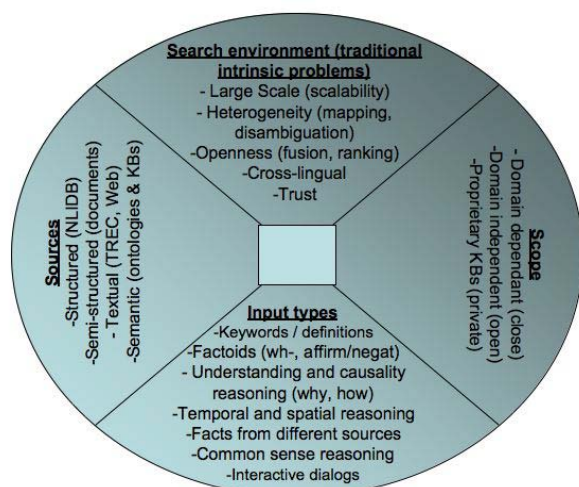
Search environment (traditional intrinsic problems)
- Large Scale (scalability)
- Heterogeneity (mapping, disambiguation)
-Openness (fusion, ranking)
-Cross-lingual
-Trust

Sources
-Structured (NLIDB)
-Semi-structured (documents)
- Textual (TREC, Web)
-Semantic (ontologies & KBs)

Scope
- Domain dependant (close)
-Domain independent (open)
-Proprietary KBs (private)

Input types
-Keywords / definitions
-Factoids (wh-, affirm/negat)
- Understanding and causality reasoning (why, how)
-Temporal and spatial reasoning
-Facts from different sources
-Common sense reasoning
-Interactive dialogs